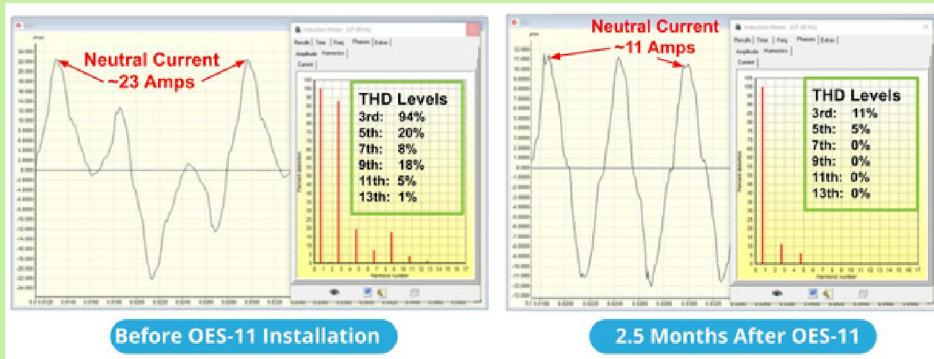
Neutral Current
~23 Amps

Induction Motor

Results | Time | Freq | Phasors | Extra

Amplitude | Harmonics

Current

THD Levels
3rd: 94%
5th: 20%
7th: 8%
9th: 18%
11th: 5%
13th: 1%

Before OES-11 Installation

Neutral Current
~11 Amps

Induction Motor

Results | Time | Freq | Phasors | Extra

Amplitude | Harmonics

Current

THD Levels
3rd: 11%
5th: 5%
7th: 0%
9th: 0%
11th: 0%
13th: 0%

2.5 Months After OES-11